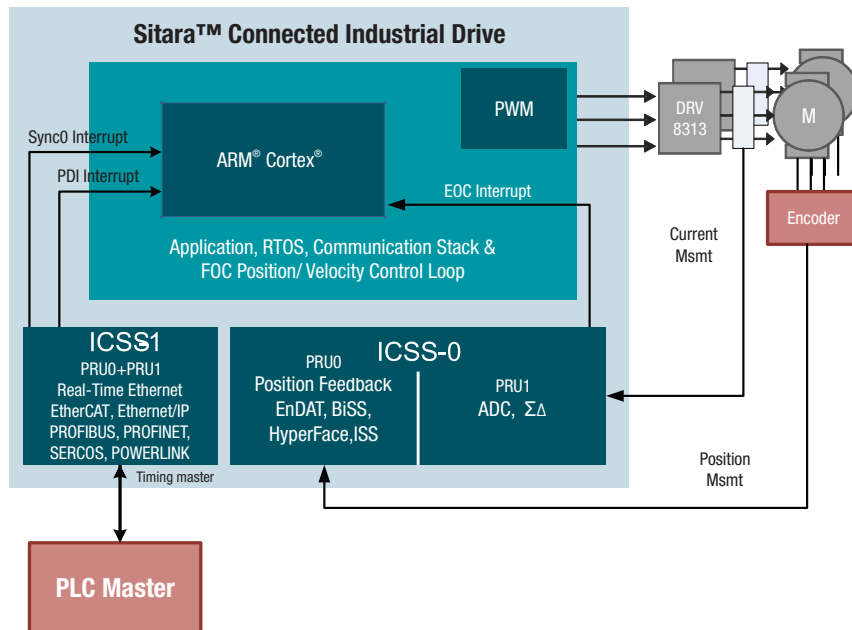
Sitara™ Connected Industrial Drive

PWM

DRV 8313

M

Sync0 Interrupt

ARM® Cortex®

PDI Interrupt

EOC Interrupt

Encoder

Application, RTOS, Communication Stack & FOC Position/ Velocity Control Loop

Current Msmt

ICSS1
PRU0+PRU1
Real-Time Ethernet
EtherCAT, Ethernet/IP
PROFIBUS, PROFINET,
SERCOS, POWERLINK

ICSS-0

PRU0
Position Feedback
EnDAT, BiSS,
HyperFace,ISS

PRU1
ADC, $\Sigma\Delta$

Position Msmt

Timing master

PLC Master